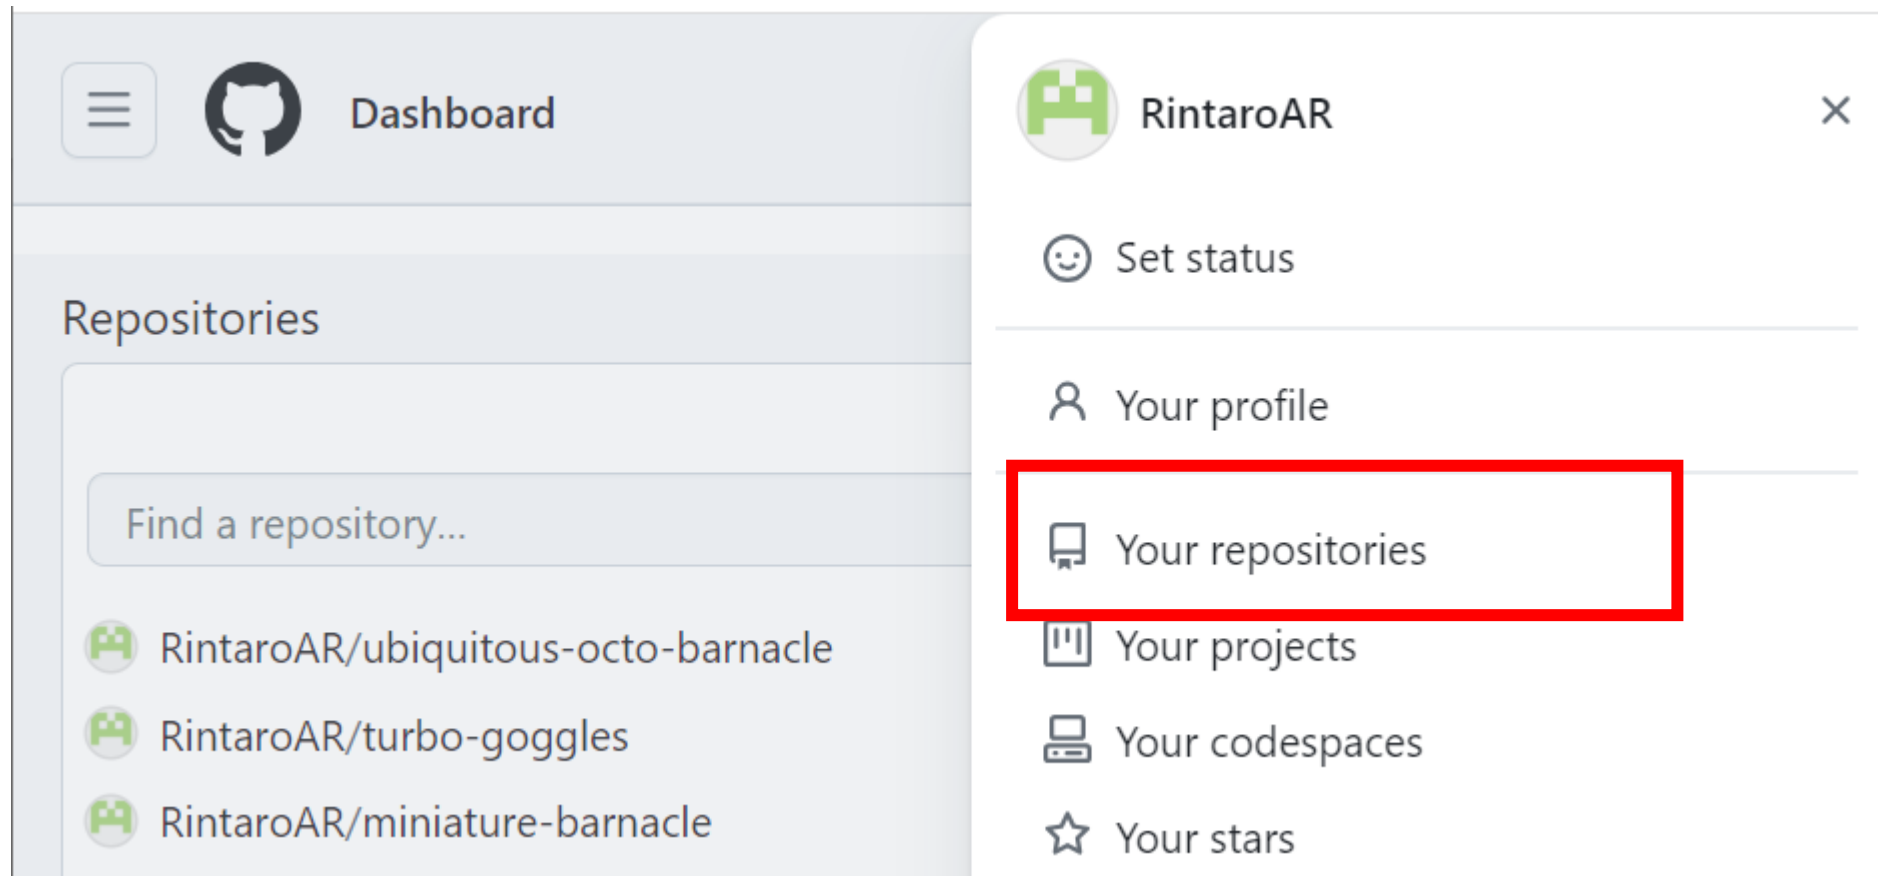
Dashboard

Repositories

Find a repository...

RintaroAR/ubiquitous-octo-barnacle

RintaroAR/turbo-goggles

RintaroAR/miniature-barnacle

RintaroAR

×

Set status

Your profile

Your repositories

Your projects

Your codespaces

Your stars